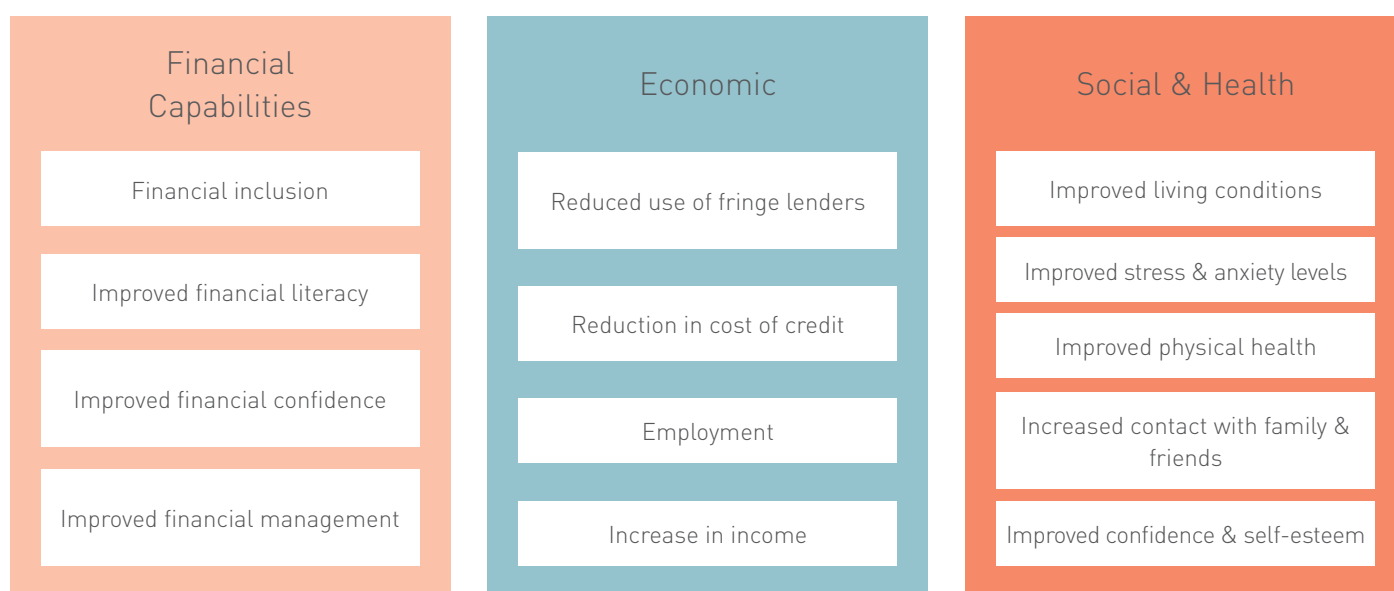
Financial Capabilities

Financial inclusion

Improved financial literacy

Improved financial confidence

Improved financial management

Economic

Reduced use of fringe lenders

Reduction in cost of credit

Employment

Increase in income

Social & Health

Improved living conditions

Improved stress & anxiety levels

Improved physical health

Increased contact with family & friends

Improved confidence & self-esteem